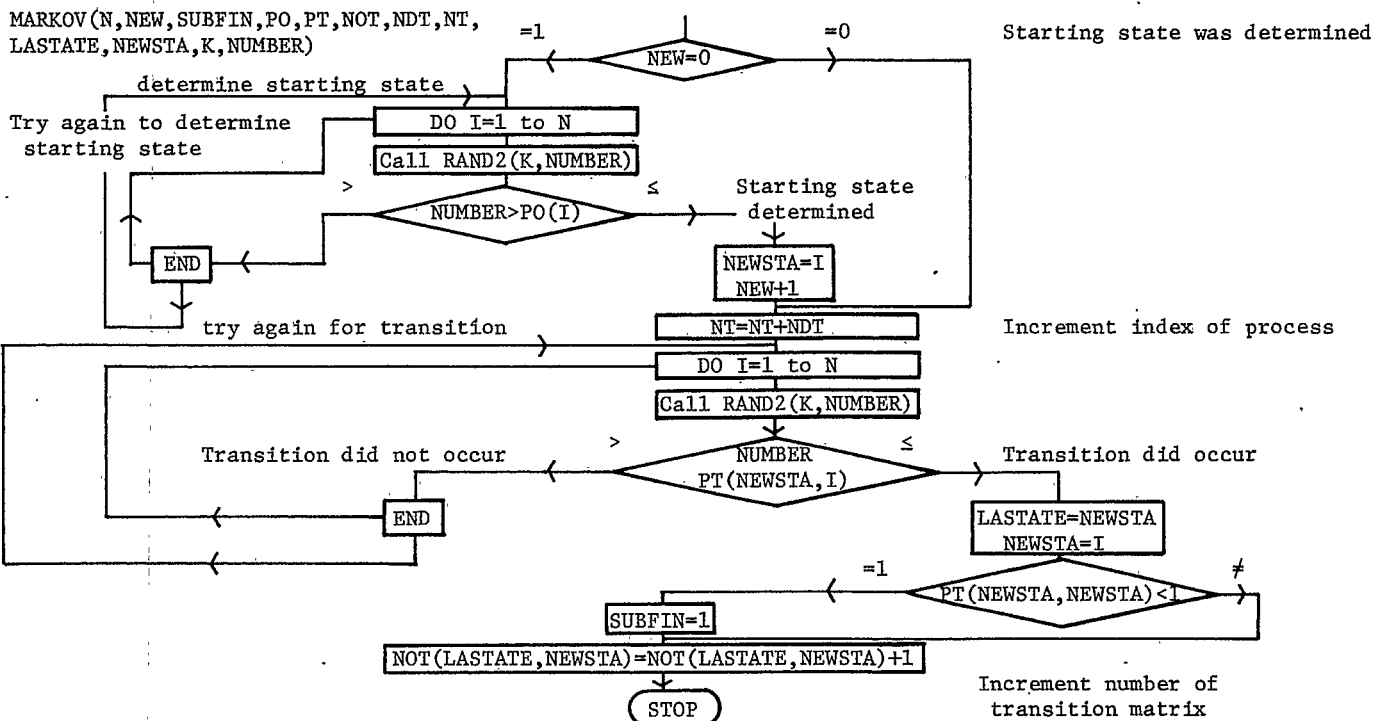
MARKOV(N,NEW,SUBFIN,PO,PT,NOT,NDT,NT,LASTATE,NEWSTA,K,NUMBER)

=1

NEW=0

=0

Starting state was determined

determine starting state

Try again to determine starting state

DO I=1 to N

Call RAND2(K,NUMBER)

>

NUMBER>PO(I)

≤

Starting state determined

END

NEWSTA=I
NEW+1

try again for transition

NT=NT+NDT

Increment index of process

DO I=1 to N

Call RAND2(K,NUMBER)

>

≤

Transition did not occur

NUMBER
PT(NEWSTA,I)

Transition did occur

END

LASTATE=NEWSTA
NEWSTA=I

=1

PT(NEWSTA,NEWSTA)<1

≠

SUBFIN=1

NOT(LASTATE,NEWSTA)=NOT(LASTATE,NEWSTA)+1

STOP

Increment number of transition matrix